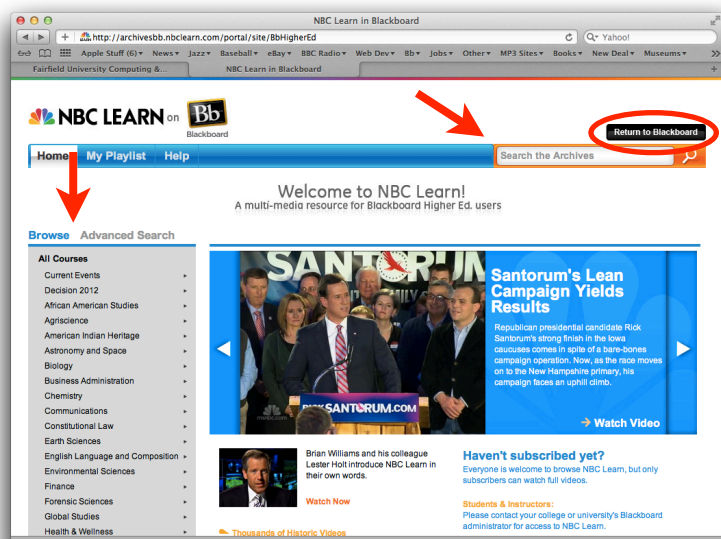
NBC Learn in Blackboard

http://archivesbb.nbclearn.com/portal/site/BbHigherEd

Yahoo!

Apple Stuff (6) ▾ News ▾ Jazz ▾ Baseball ▾ eBay ▾ BBC Radio ▾ Web Dev ▾ Bb ▾ Jobs ▾ Other ▾ MP3 Sites ▾ Books ▾ New Deal ▾ Museums ▾

Fairfield University Computing &...

NBC Learn in Blackboard

NBC LEARN on Bb Blackboard

Return to Blackboard

Home My Playlist Help

Search the Archives

Welcome to NBC Learn!
A multi-media resource for Blackboard Higher Ed. users

Browse Advanced Search

All Courses
Current Events
Decision 2012
African American Studies
Agriscience
American Indian Heritage
Astronomy and Space
Biology
Business Administration
Chemistry
Communications
Constitutional Law
Earth Sciences
English Language and Composition
Environmental Sciences
Finance
Forensic Sciences
Global Studies
Health & Wellness

SANTORUM

RICKSANTORUM.COM

msnbc.com

Santorum's Lean Campaign Yields Results

Republican presidential candidate Rick Santorum's strong finish in the Iowa caucuses comes in spite of a bare-bones campaign operation. Now, as the race moves on to the New Hampshire primary, his campaign faces an uphill climb.

Watch Video

Brian Williams and his colleague Lester Holt introduce NBC Learn in their own words.

Watch Now

Thousands of Historic Videos

Haven't subscribed yet?
Everyone is welcome to browse NBC Learn, but only subscribers can watch full videos.

Students & Instructors:
Please contact your college or university's Blackboard administrator for access to NBC Learn.